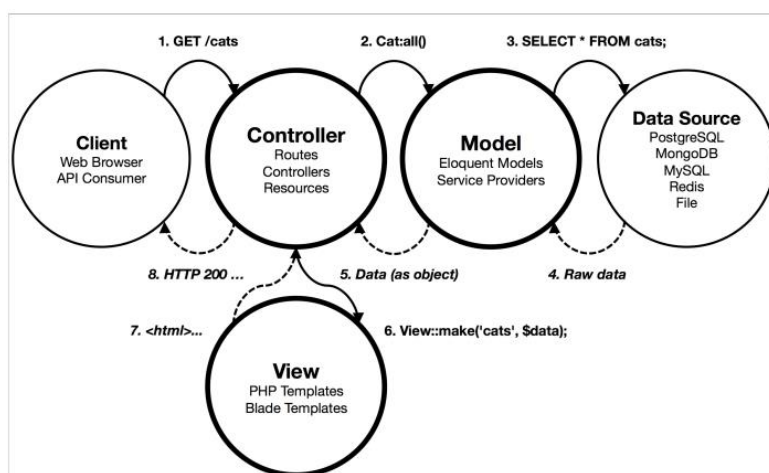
1. GET /cats

2. Cat:all()

3. SELECT * FROM cats;

Client
Web Browser
API Consumer

Controller
Routes
Controllers
Resources

Model
Eloquent Models
Service Providers

Data Source
PostgreSQL
MongoDB
MySQL
Redis
File

8. HTTP 200 ...

5. Data (as object)

4. Raw data

7. <html>...

6. View::make('cats', $data);

View
PHP Templates
Blade Templates